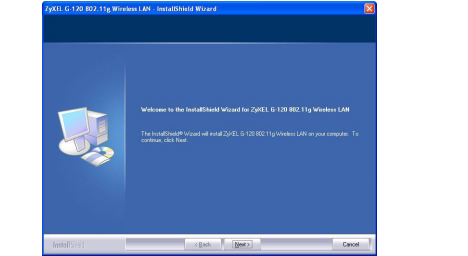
ZyXEL G-120 802.11g Wireless LAN - InstallShield Wizard

Welcome to the InstallShield Wizard for ZyXEL G-120 802.11g Wireless LAN

The InstallShield® Wizard will install ZyXEL G-120 802.11g Wireless LAN on your computer. To continue, click Next.

InstallShield

< Back

Next >

Cancel